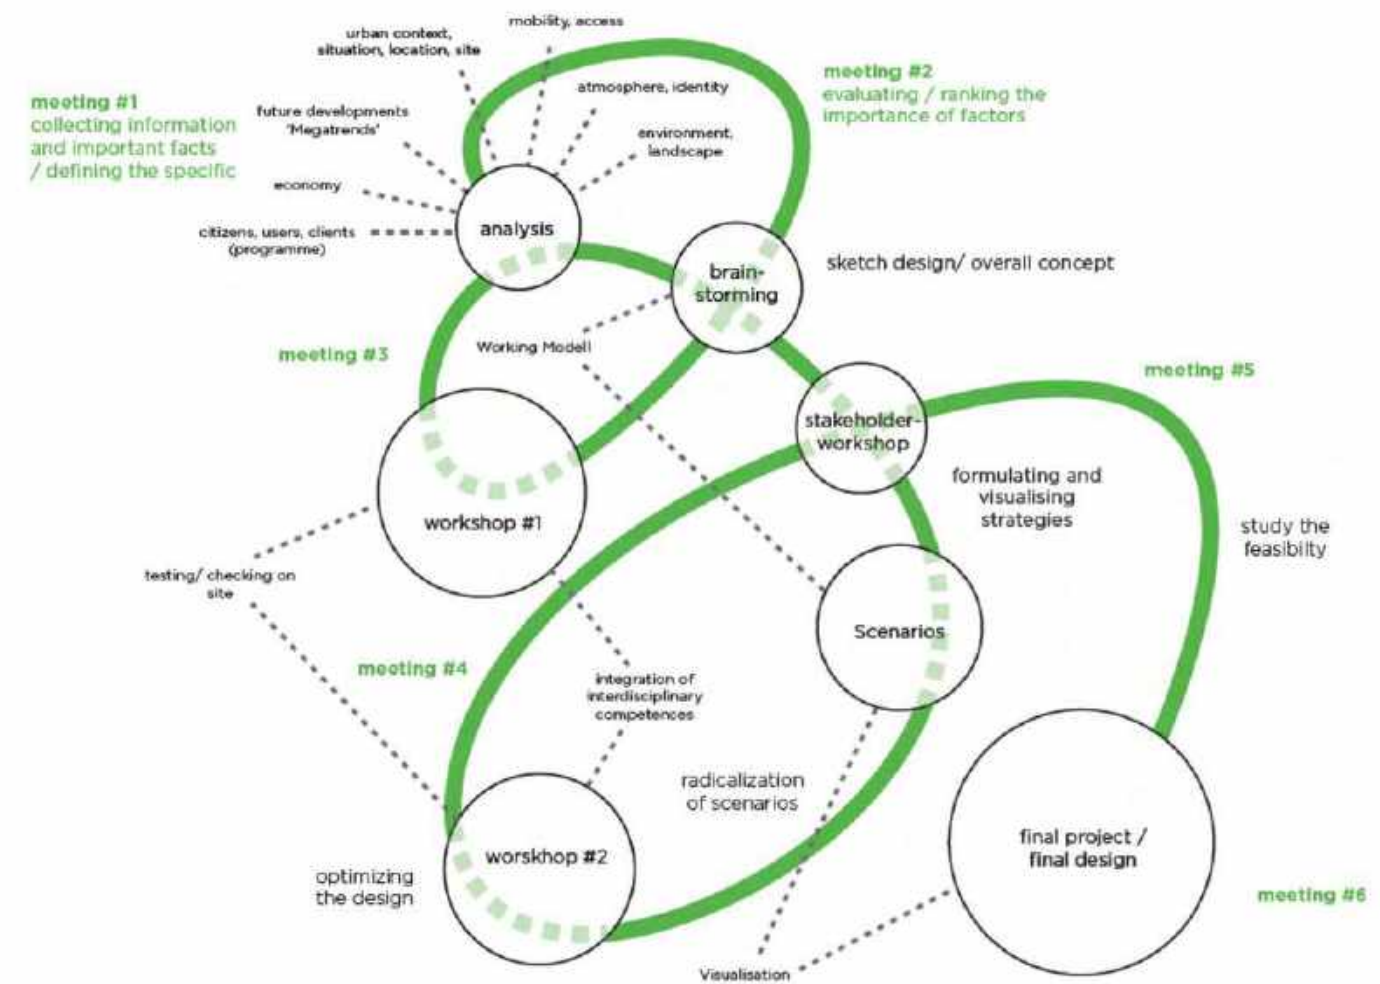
mobility, access

urban context, situation, location, site

meeting #2
evaluating / ranking the importance of factors

meeting #1
collecting information and important facts / defining the specific

atmosphere, identity

future developments 'Megatrends'

environment, landscape

economy

citizens, users, clients (programme)

analysis

brain-storming

sketch design/ overall concept

Working Modell

meeting #3

meeting #5

stakeholder-workshop

formulating and visualising strategies

study the feasibilty

workshop #1

testing/ checking on site

Scenarios

meeting #4

integration of interdisciplinary competences

radicalization of scenarios

worskhop #2

final project / final design

optimizing the design

meeting #6

Visualisation